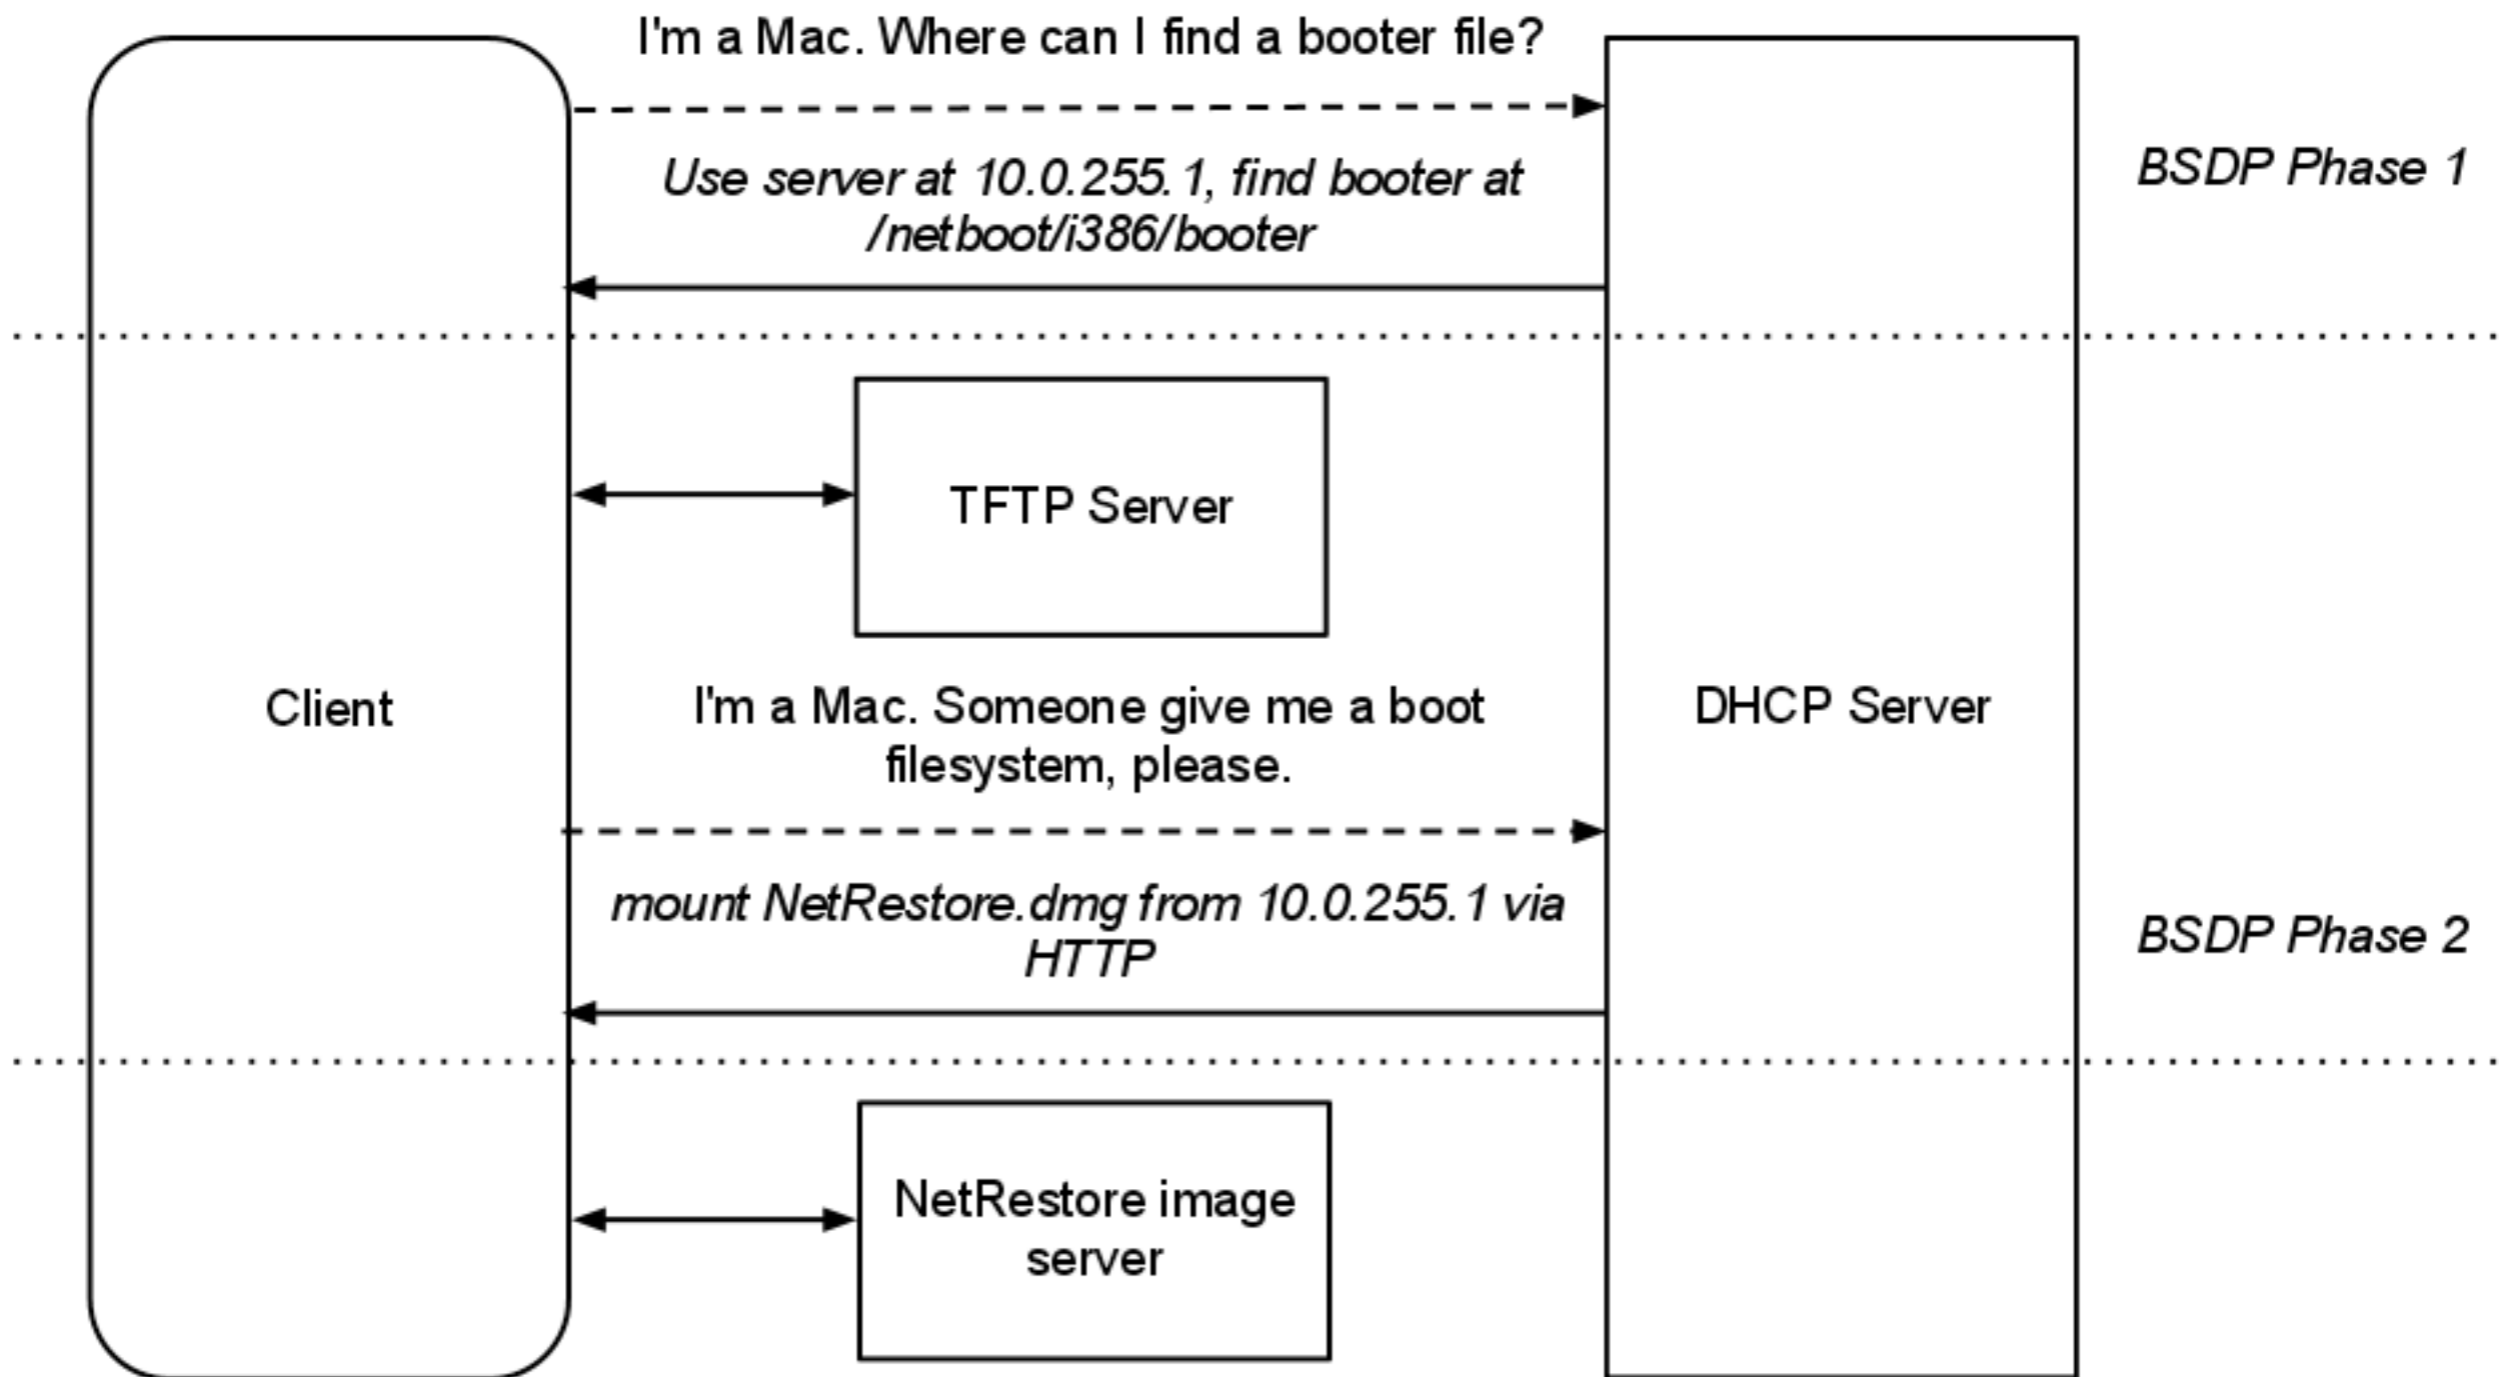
I'm a Mac. Where can I find a booter file?

Use server at 10.0.255.1, find booter at /netboot/i386/booter

BSDP Phase 1

TFTP Server

Client

I'm a Mac. Someone give me a boot filesystem, please.

DHCP Server

mount NetRestore.dmg from 10.0.255.1 via HTTP

BSDP Phase 2

NetRestore image server